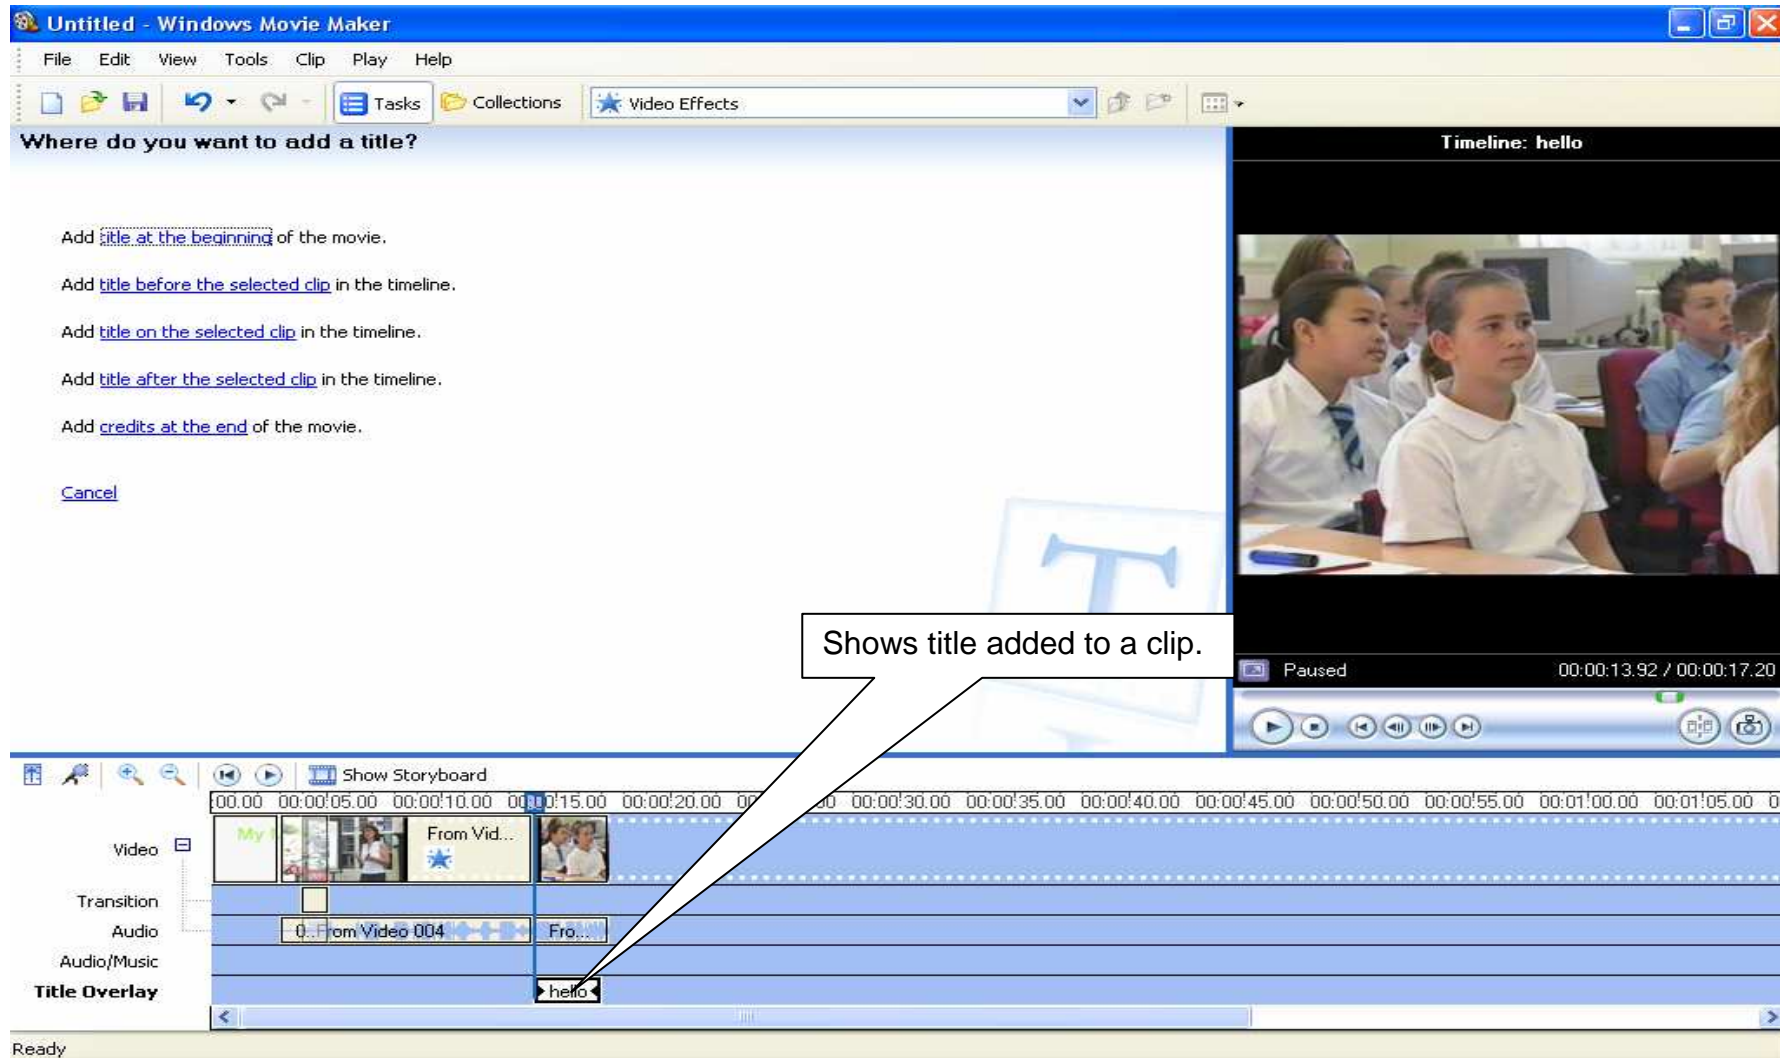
Untitled - Windows Movie Maker

File Edit View Tools Clip Play Help

Tasks Collections Video Effects

Where do you want to add a title?

Add title at the beginning of the movie.

Add title before the selected clip in the timeline.

Add title on the selected clip in the timeline.

Add title after the selected clip in the timeline.

Add credits at the end of the movie.

Cancel

Timeline: hello

Shows title added to a clip.

Paused 00:00:13.92 / 00:00:17.20

Show Storyboard

00.00 00:00:05.00 00:00:10.00 00:00:15.00 00:00:20.00 00 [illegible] 00:00:30.00 00:00:35.00 00:00:40.00 00:00:45.00 00:00:50.00 00:00:55.00 00:01:00.00 00:01:05.00

Video

My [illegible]

From Vid...

Transition

Audio

0...From Video 004

Fro...

Audio/Music

Title Overlay

hello

Ready